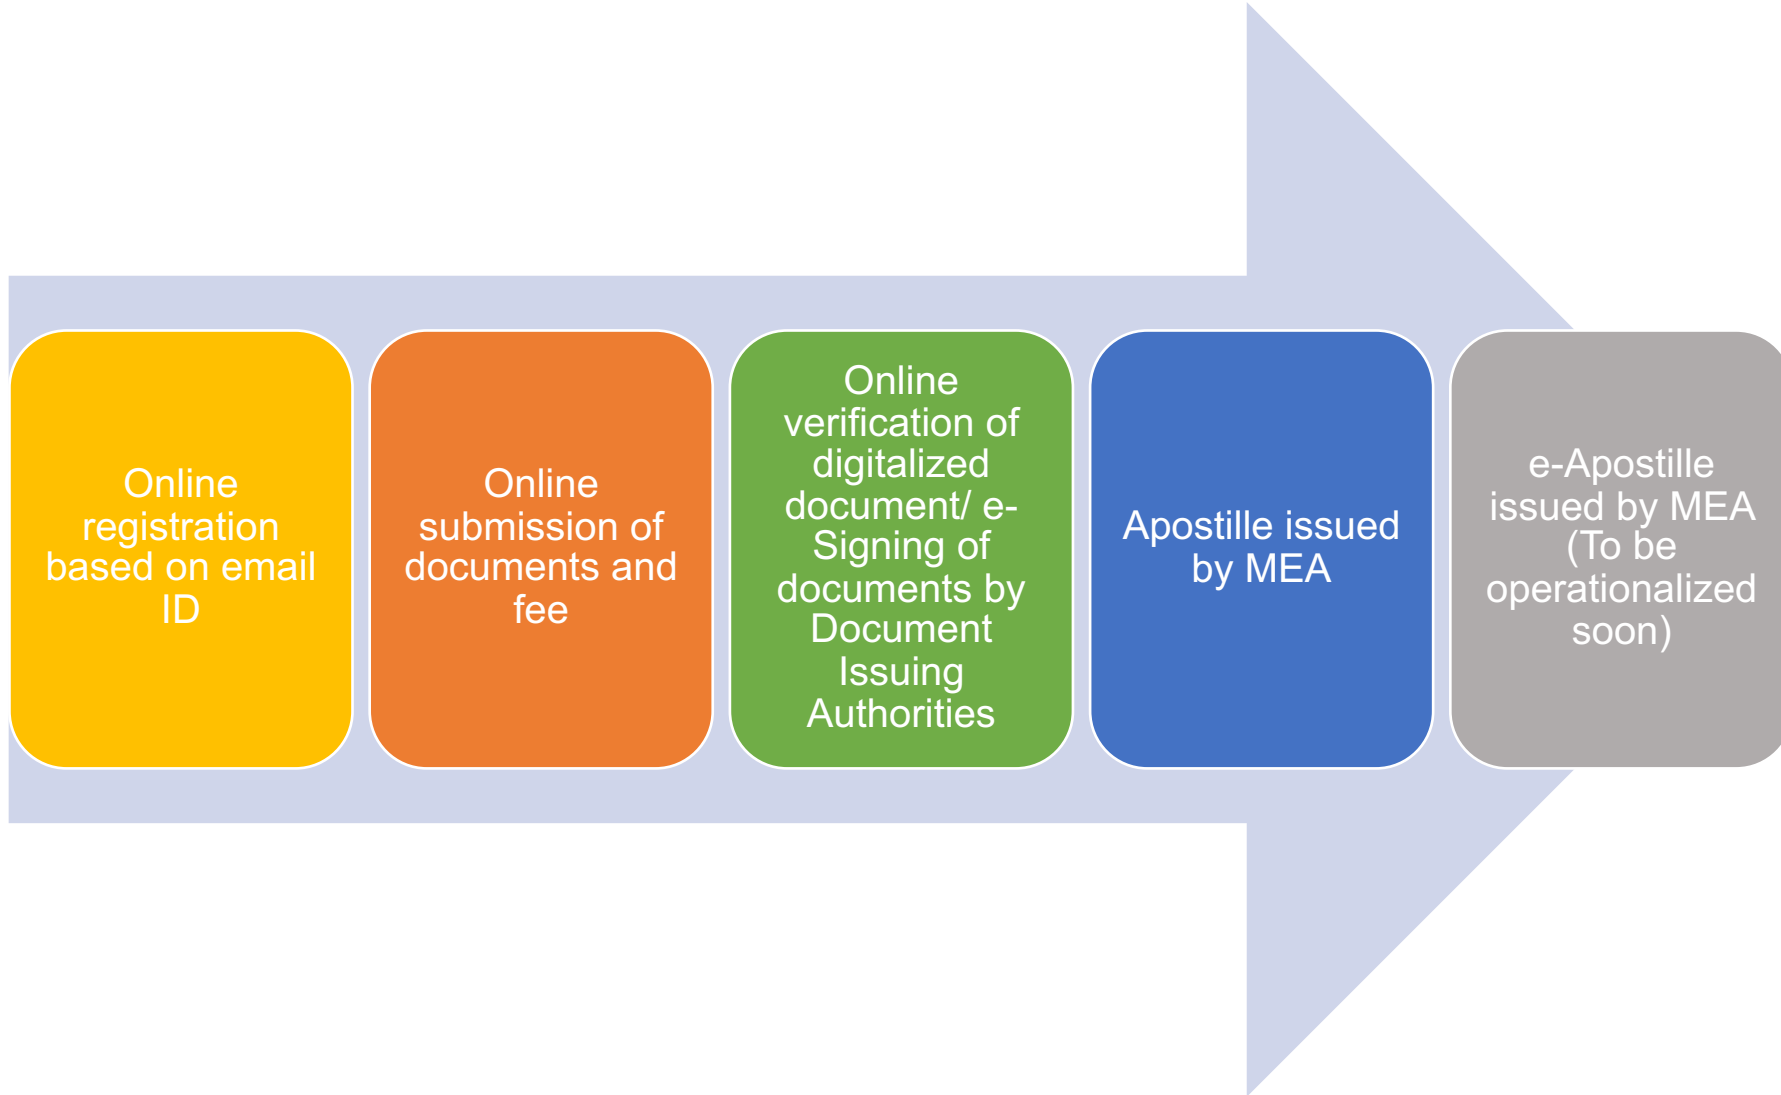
Online registration based on email ID

Online submission of documents and fee

Online verification of digitalized document/ e-Signing of documents by Document Issuing Authorities

Apostille issued by MEA

e-Apostille issued by MEA (To be operationalized soon)